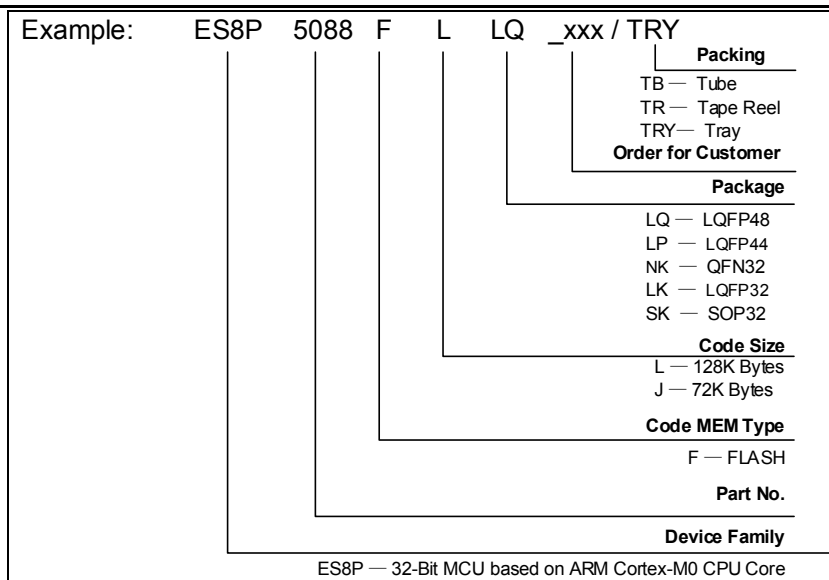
Example: ES8P 5088 F L LQ _xxx / TRY

Packing
TB — Tube
TR — Tape Reel
TRY— Tray

Order for Customer

Package
LQ — LQFP48
LP — LQFP44
NK — QFN32
LK — LQFP32
SK — SOP32

Code Size
L — 128K Bytes
J — 72K Bytes

Code MEM Type
F — FLASH

Part No.

Device Family
ES8P — 32-Bit MCU based on ARM Cortex-M0 CPU Core